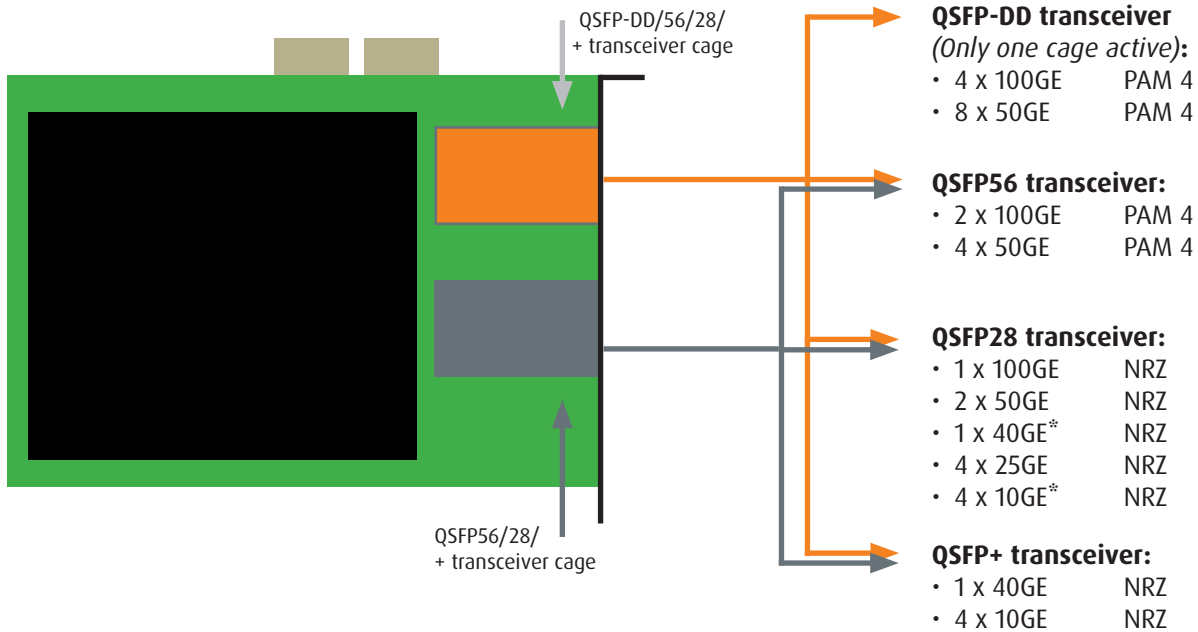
QSFP-DD/56/28/
+ transceiver cage

QSFP56/28/
+ transceiver cage

**QSFP-DD transceiver**
*(Only one cage active)*:
• 4 x 100GE PAM 4
• 8 x 50GE PAM 4

**QSFP56 transceiver:**
• 2 x 100GE PAM 4
• 4 x 50GE PAM 4

**QSFP28 transceiver:**
• 1 x 100GE NRZ
• 2 x 50GE NRZ
• 1 x 40GE* NRZ
• 4 x 25GE NRZ
• 4 x 10GE* NRZ

**QSFP+ transceiver:**
• 1 x 40GE NRZ
• 4 x 10GE NRZ